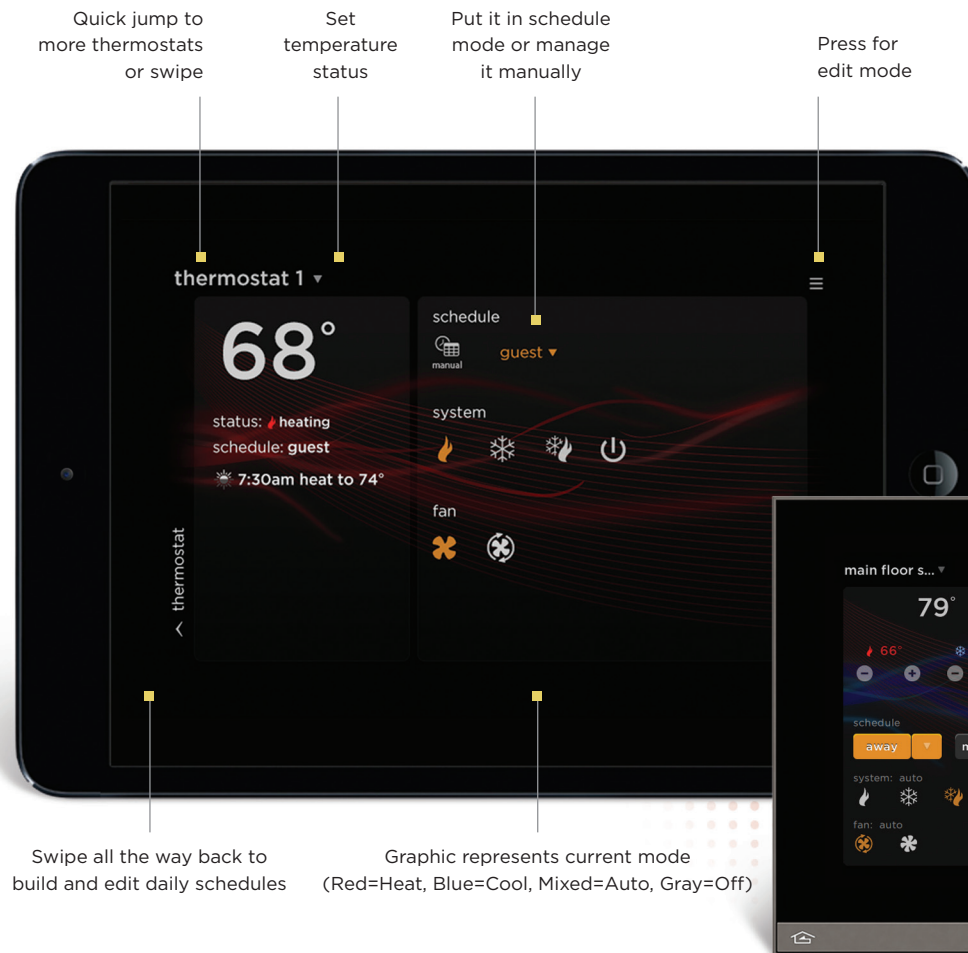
Quick jump to more thermostats or swipe

Set temperature status

Put it in schedule mode or manage it manually

Press for edit mode

thermostat 1 ▾

68°

status: heating

schedule: guest

7:30am heat to 74°

thermostat

schedule

manual

guest ▾

system

fan

main floor s... ▾

79°

66°

schedule

away

system: auto

fan: auto

Swipe all the way back to build and edit daily schedules

Graphic represents current mode (Red=Heat, Blue=Cool, Mixed=Auto, Gray=Off)